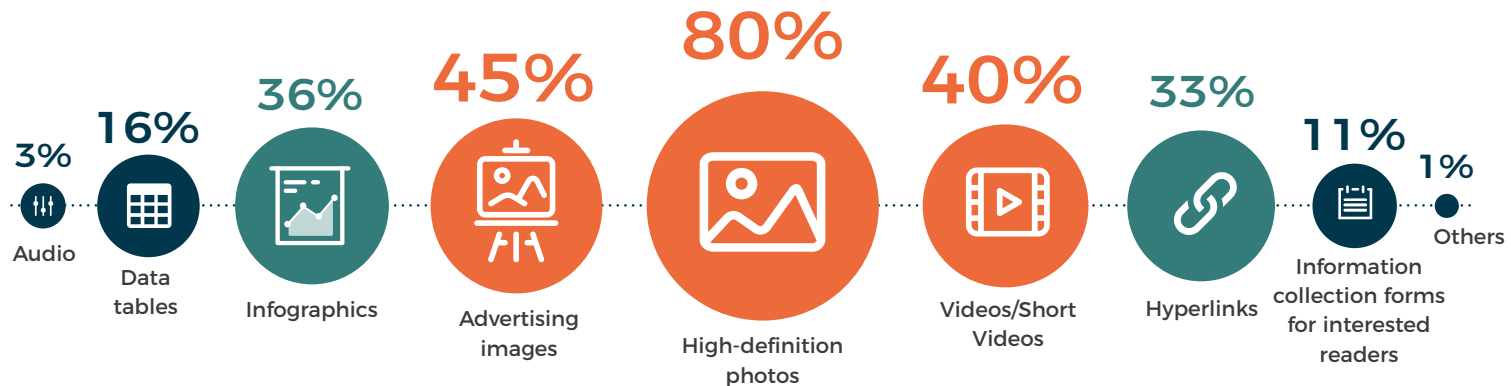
3%
Audio

16%
Data tables

36%
Infographics

45%
Advertising images

80%
High-definition photos

40%
Videos/Short Videos

33%
Hyperlinks

11%
Information collection forms for interested readers

1%
Others